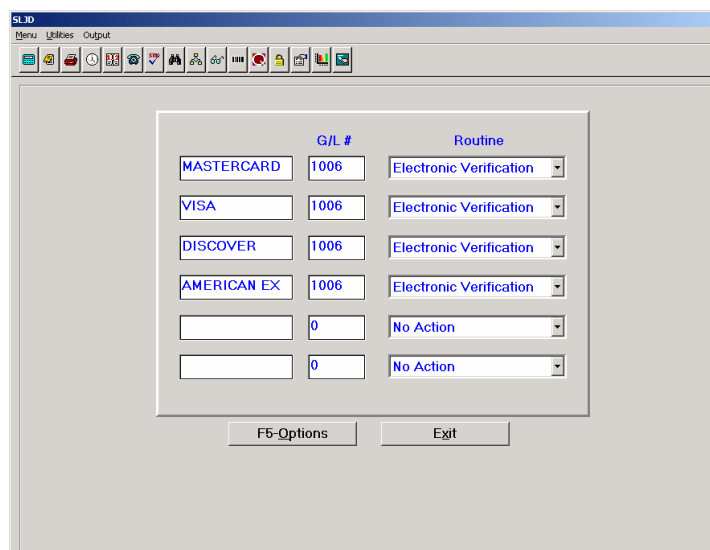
SLJD

Menu Utilities Output

| | G/L # | Routine |
|---|---|---|
| MASTERCARD | 1006 | Electronic Verification |
| VISA | 1006 | Electronic Verification |
| DISCOVER | 1006 | Electronic Verification |
| AMERICAN EX | 1006 | Electronic Verification |
| | 0 | No Action |
| | 0 | No Action |

F5-Options

Exit